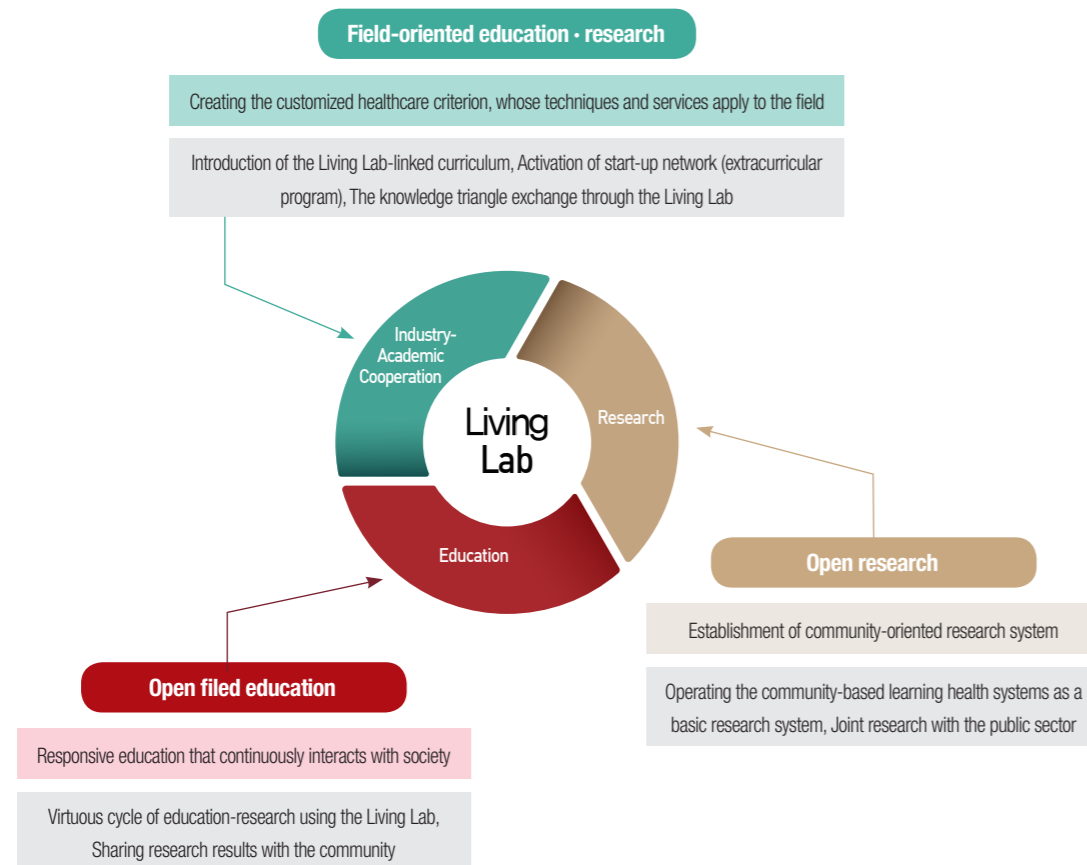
Field-oriented education • research

Creating the customized healthcare criterion, whose techniques and services apply to the field

Introduction of the Living Lab-linked curriculum, Activation of start-up network (extracurricular program), The knowledge triangle exchange through the Living Lab

Industry-Academic Cooperation

Research

Living Lab

Education

Open research

Establishment of community-oriented research system

Operating the community-based learning health systems as a basic research system, Joint research with the public sector

Open filed education

Responsive education that continuously interacts with society

Virtuous cycle of education-research using the Living Lab, Sharing research results with the community